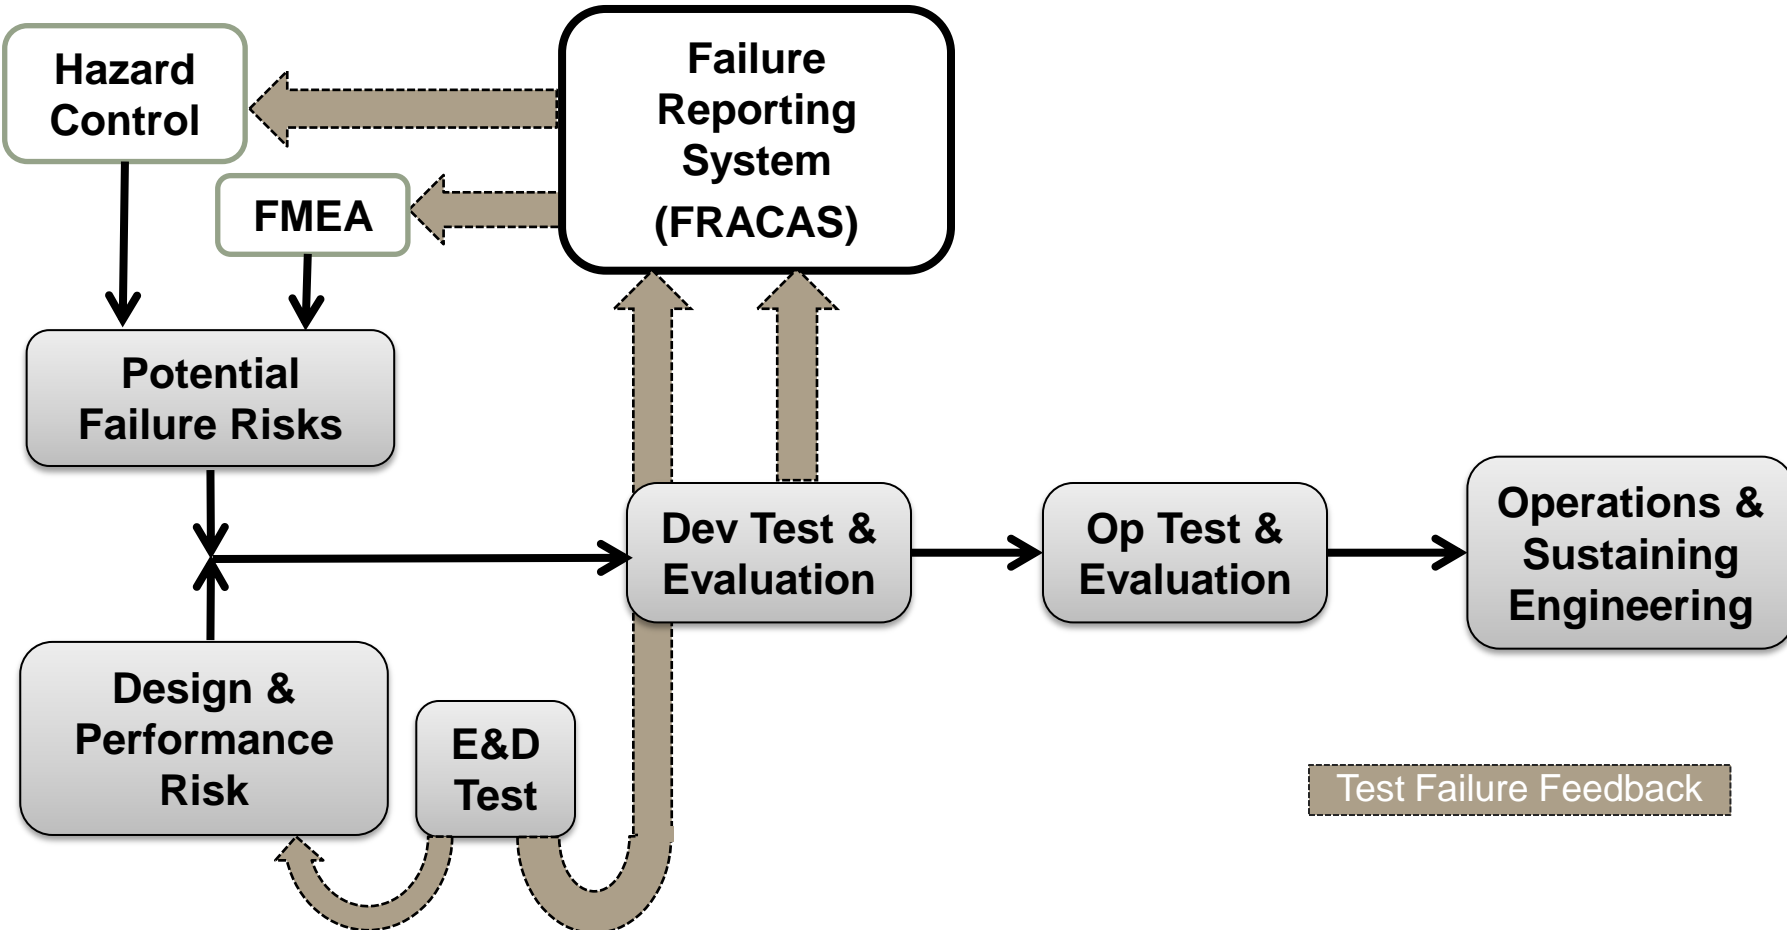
Hazard Control

Failure Reporting System (FRACAS)

FMEA

Potential Failure Risks

Dev Test & Evaluation

Op Test & Evaluation

Operations & Sustaining Engineering

Design & Performance Risk

E&D Test

Test Failure Feedback